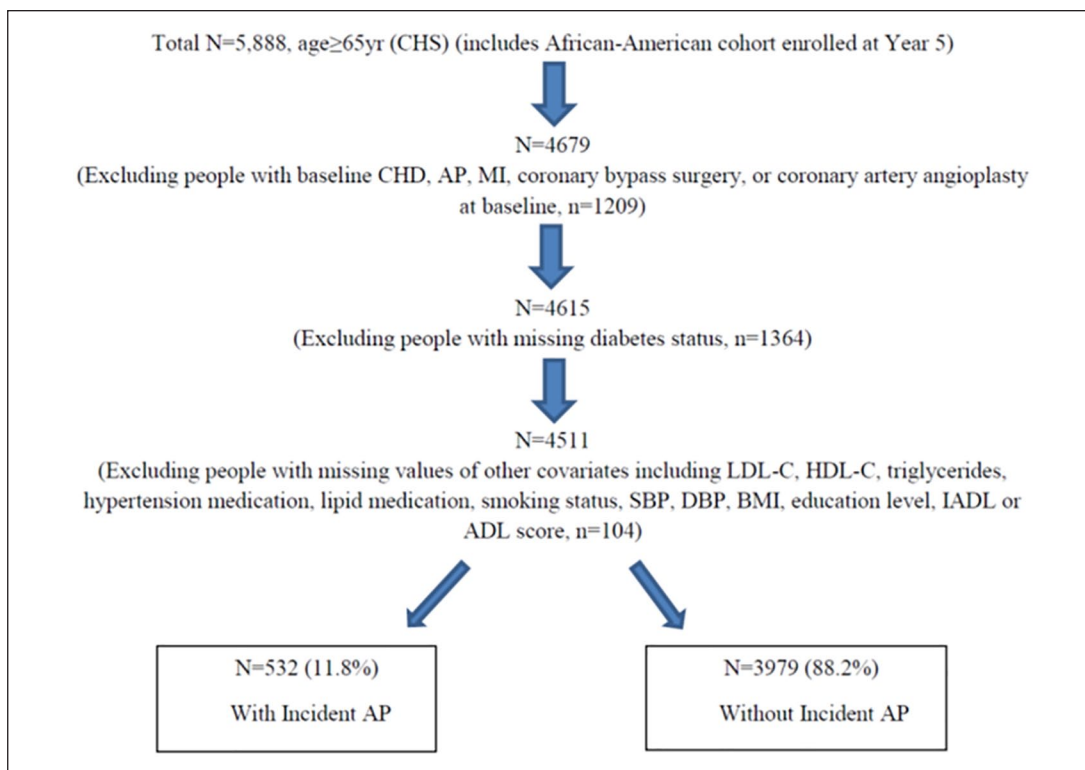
Total N=5,888, age≥65yr (CHS) (includes African-American cohort enrolled at Year 5)

N=4679
(Excluding people with baseline CHD, AP, MI, coronary bypass surgery, or coronary artery angioplasty at baseline, n=1209)

N=4615
(Excluding people with missing diabetes status, n=1364)

N=4511
(Excluding people with missing values of other covariates including LDL-C, HDL-C, triglycerides, hypertension medication, lipid medication, smoking status, SBP, DBP, BMI, education level, IADL or ADL score, n=104)

N=532 (11.8%)
With Incident AP

N=3979 (88.2%)
Without Incident AP